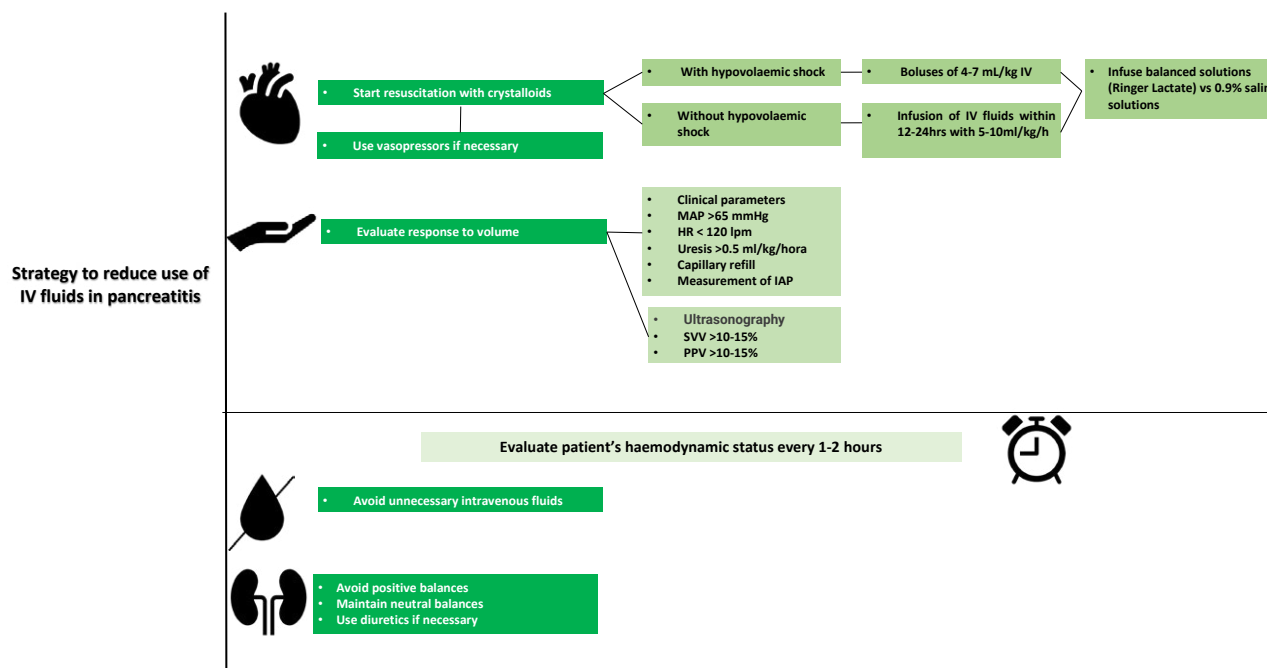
Strategy to reduce use of IV fluids in pancreatitis

• Start resuscitation with crystalloids

• Use vasopressors if necessary

• With hypovolaemic shock

• Without hypovolaemic shock

• Boluses of 4-7 mL/kg IV

• Infusion of IV fluids within 12-24hrs with 5-10ml/kg/h

• Infuse balanced solutions (Ringer Lactate) vs 0.9% salin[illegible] solutions

• Evaluate response to volume

• Clinical parameters
• MAP >65 mmHg
• HR < 120 lpm
• Uresis >0.5 ml/kg/hora
• Capillary refill
• Measurement of IAP

• Ultrasonography
• SVV >10-15%
• PPV >10-15%

Evaluate patient's haemodynamic status every 1-2 hours

• Avoid unnecessary intravenous fluids

• Avoid positive balances
• Maintain neutral balances
• Use diuretics if necessary